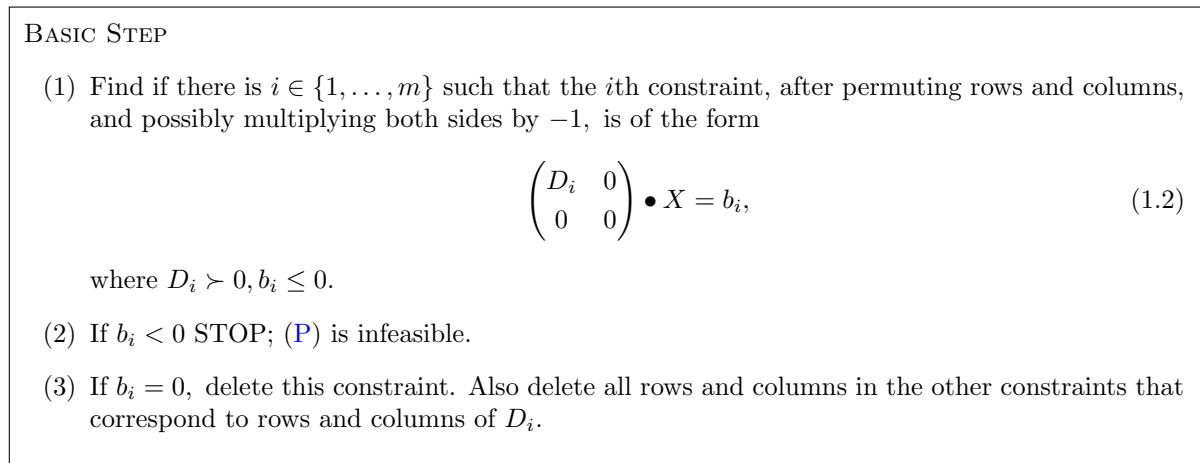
Basic Step

(1) Find if there is $i \in \{1, \ldots, m\}$ such that the $i$th constraint, after permuting rows and columns, and possibly multiplying both sides by $-1$, is of the form

$$\begin{pmatrix} D_i & 0 \\ 0 & 0 \end{pmatrix} \bullet X = b_i, \qquad (1.2)$$

where $D_i \succ 0, b_i \leq 0$.

(2) If $b_i < 0$ STOP; (P) is infeasible.

(3) If $b_i = 0$, delete this constraint. Also delete all rows and columns in the other constraints that correspond to rows and columns of $D_i$.